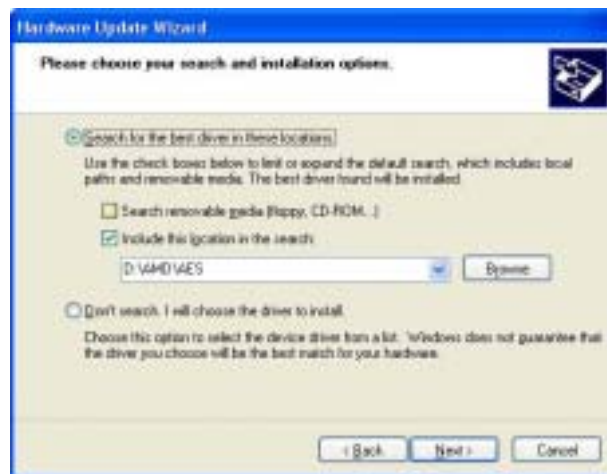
Hardware Update Wizard

Please choose your search and installation options.

Search for the best driver in these locations.

Use the check boxes below to limit or expand the default search, which includes local paths and removable media. The best driver found will be installed.

Search removable media (floppy, CD-ROM...)

Include this location in the search:

D:\AMD\AES

Browse

Don't search. I will choose the driver to install.

Choose this option to select the device driver from a list. Windows does not guarantee that the driver you choose will be the best match for your hardware.

< Back

Next >

Cancel